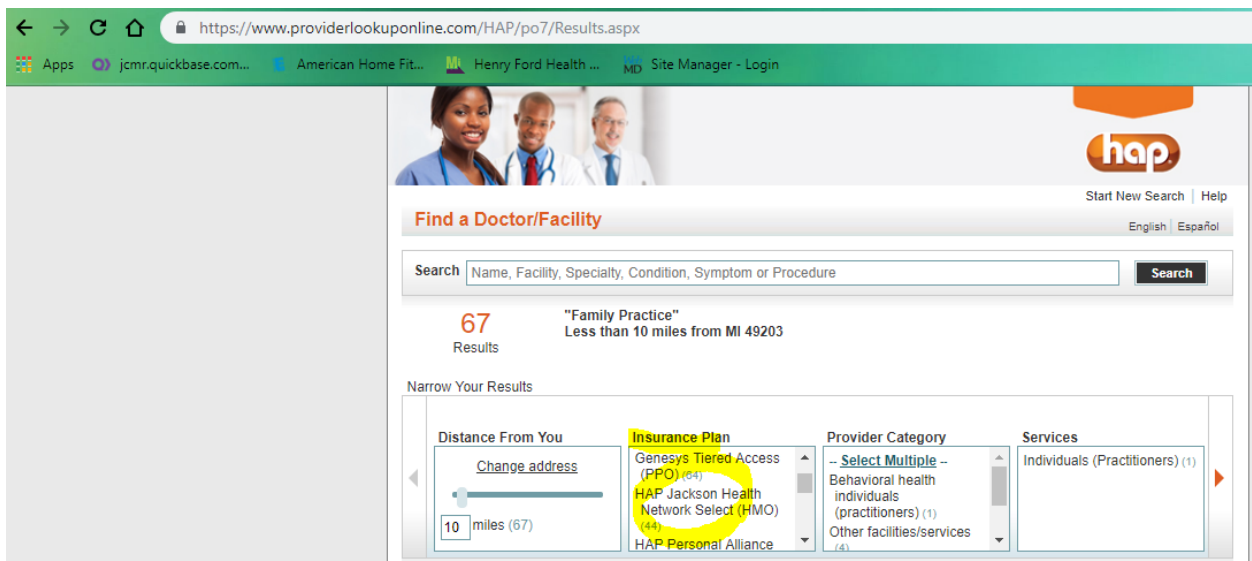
https://www.providerlookuponline.com/HAP/po7/Results.aspx

Apps jcmr.quickbase.com... American Home Fit... Henry Ford Health ... Site Manager - Login

hap

Start New Search | Help

Find a Doctor/Facility

English | Español

Search Name, Facility, Specialty, Condition, Symptom or Procedure Search

67
Results

"Family Practice"
Less than 10 miles from MI 49203

Narrow Your Results

Distance From You

Change address

10 miles (67)

Insurance Plan

Genesys Tiered Access (PPO) (64)

HAP Jackson Health Network Select (HMO) (44)

HAP Personal Alliance

Provider Category

-- Select Multiple --

Behavioral health individuals (practitioners) (1)

Other facilities/services (4)

Services

Individuals (Practitioners) (1)